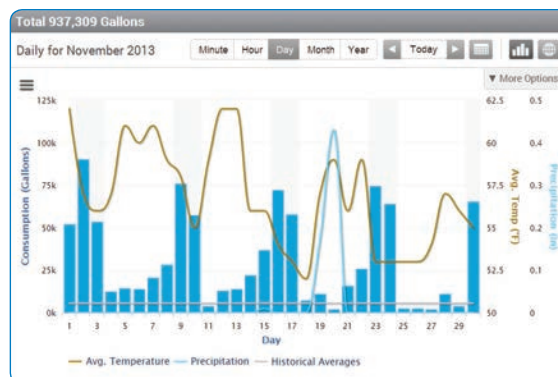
Total 937,309 Gallons

Daily for November 2013

Minute Hour Day Month Year Today

▼ More Options

125k
100k
75k
50k
25k
0k

Consumption (Gallons)

62.5
60
57.5
55
52.5
50

Avg. Temp (°F)

0.5
0.4
0.3
0.2
0.1
0

Precipitation (in)

1 3 5 7 9 11 13 15 17 19 21 23 25 27 29

Day

Avg. Temperature Precipitation Historical Averages